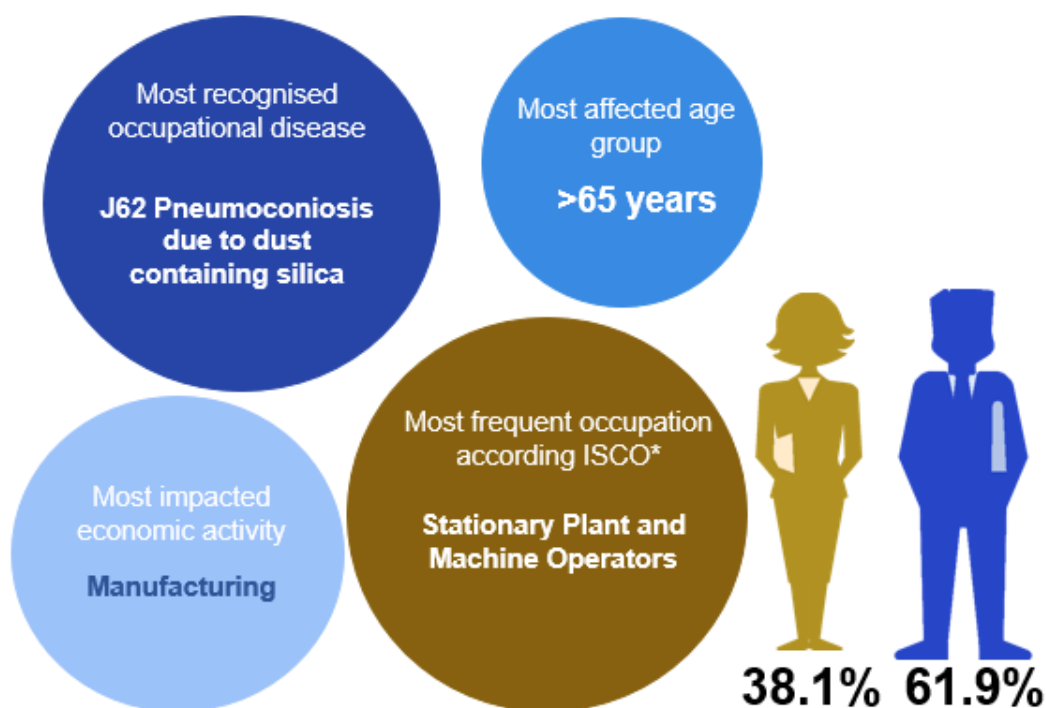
Most recognised occupational disease

J62 Pneumoconiosis due to dust containing silica

Most affected age group

>65 years

Most impacted economic activity

Manufacturing

Most frequent occupation according ISCO*

Stationary Plant and Machine Operators

38.1%

61.9%